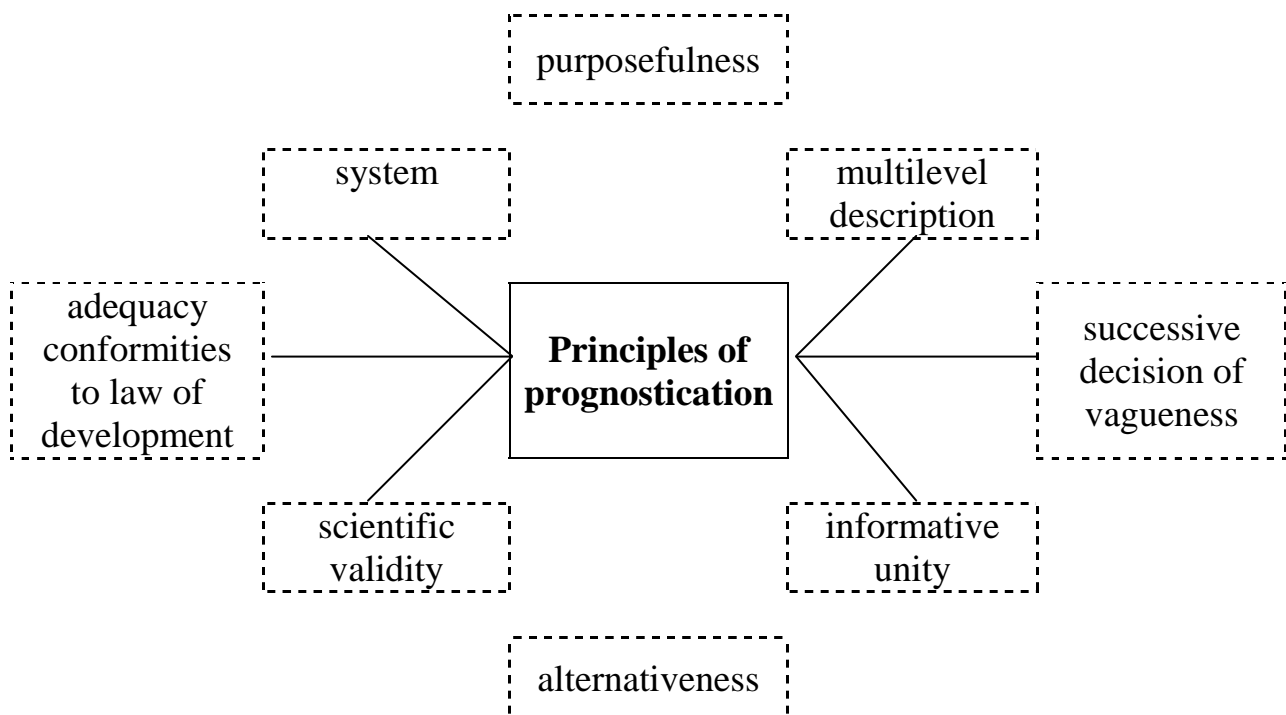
purposefulness

system

multilevel description

adequacy conformities to law of development

**Principles of prognostication**

successive decision of vagueness

scientific validity

informative unity

alternativeness